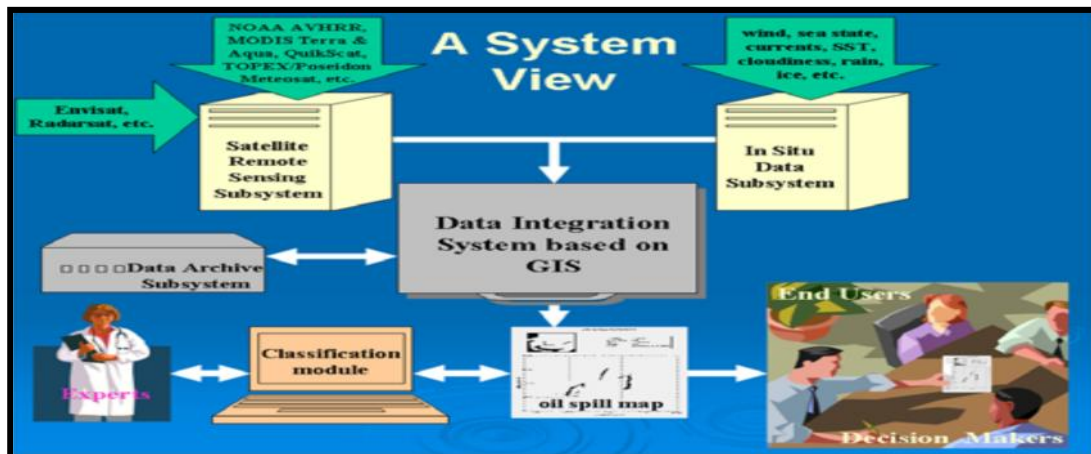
A System View

NOAA AVHRR, MODIS Terra & Aqua, QuikScat, TOPEX/Poseidon Meteosat, etc.

Envisat, Radarsat, etc.

Satellite Remote Sensing Subsystem

wind, sea state, currents, SST, cloudiness, rain, ice, etc.

In Situ Data Subsystem

Data Integration System based on GIS

Data Archive Subsystem

Experts

Classification module

oil spill map

End Users

Decision Makers